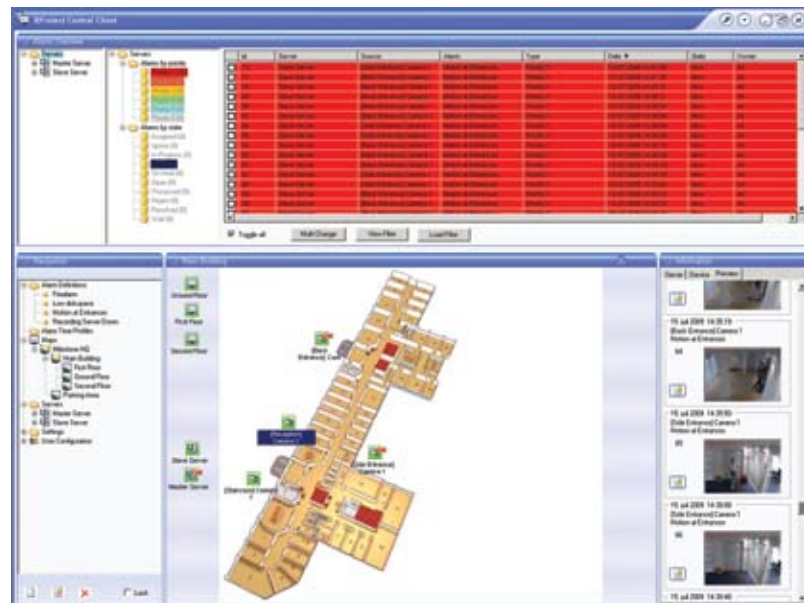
XProtect Central Client

Alarm Overview

Servers
Master Server
Slave Server

Servers
Alarms by priority
Alarms by state

| Id | Server | Source | Alarm | Type | Date | State | Owner |
|---|---|---|---|---|---|---|---|

Toggle all
Multi Change
View Filter
Load Filter

Navigation

Alarm Definitions
Firealarm
Loss Links
Motion at Entrances
Recording Server Down
Alarm Time Profiles
Maps
Milestone HQ
Main Building
First Floor
Ground Floor
Second Floor
Parking Area
Servers
Master Server
Slave Server
Settings
User Configuration

Lock

Main Building

Ground Floor
First Floor
Second Floor
Slave Server
Master Server

[Back Entrance] Cam
[Reception] Camera 1
[Side Entrance] Camera 1
[Staircase] Camera 1

Information
Server
Device
Preview

15. juli 2009 14:35:19
[Back Entrance] Camera 1
Motion at Entrances
84

15. juli 2009 14:35:50
[Side Entrance] Camera 1
Motion at Entrances
85

15. juli 2009 14:35:50
[Side Entrance] Camera 1
Motion at Entrances
86

15. juli 2009 14:36:40